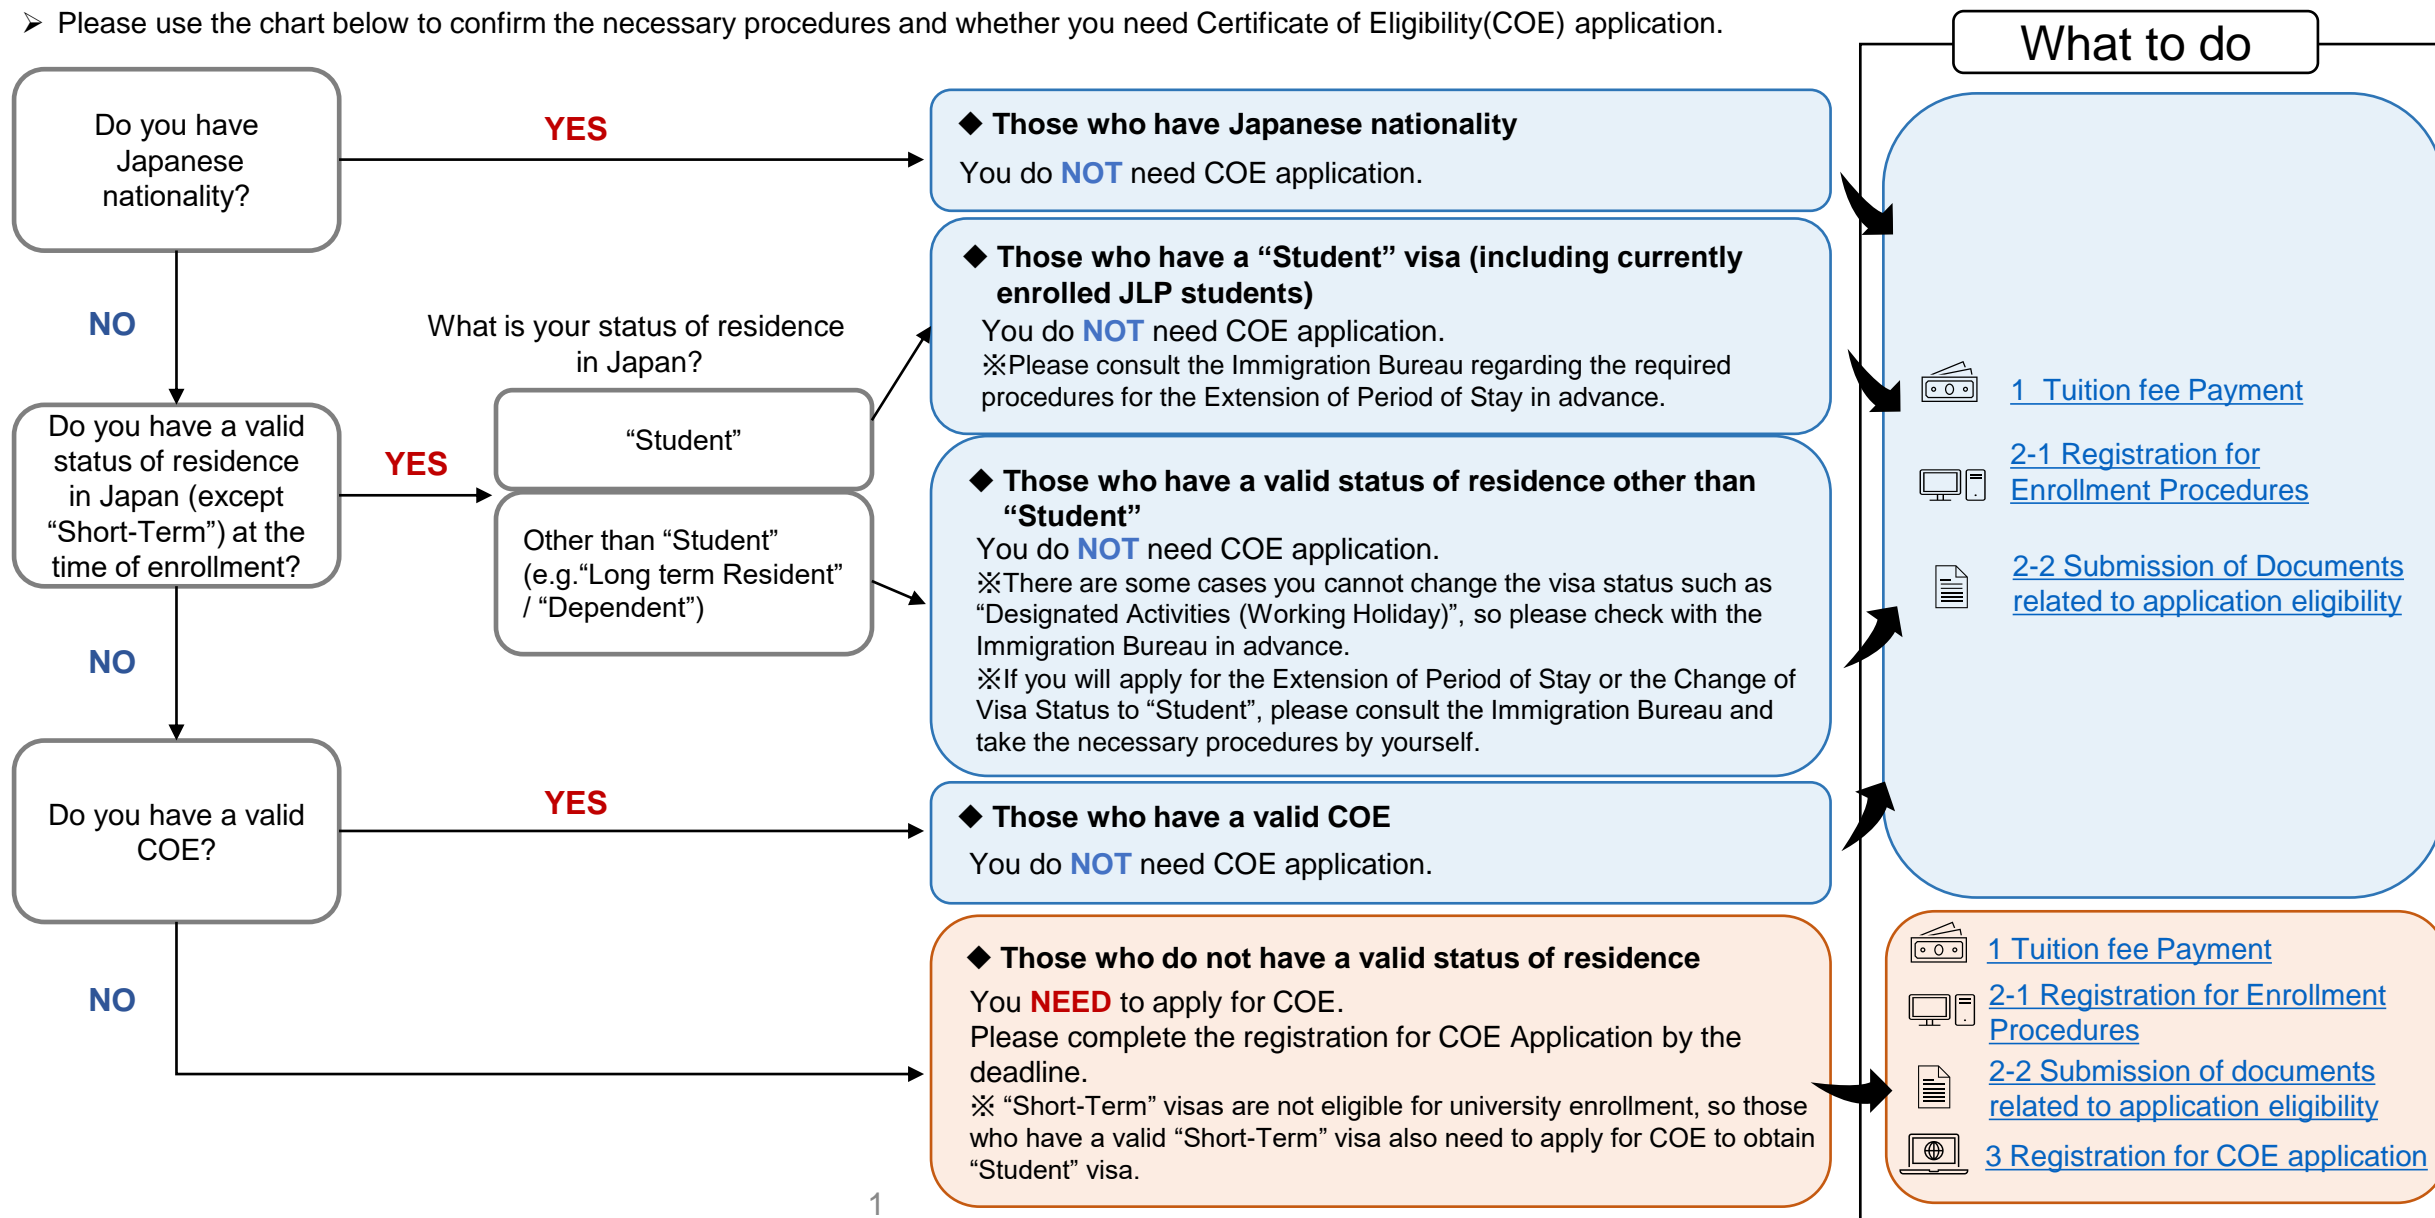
➢ Please use the chart below to confirm the necessary procedures and whether you need Certificate of Eligibility(COE) application.

Do you have Japanese nationality?

YES

NO

What is your status of residence in Japan?

Do you have a valid status of residence in Japan (except “Short-Term”) at the time of enrollment?

YES

“Student”

Other than “Student” (e.g.“Long term Resident” / “Dependent”)

NO

Do you have a valid COE?

YES

NO

◆ Those who have Japanese nationality
You do NOT need COE application.

◆ Those who have a “Student” visa (including currently enrolled JLP students)
You do NOT need COE application.
※Please consult the Immigration Bureau regarding the required procedures for the Extension of Period of Stay in advance.

◆ Those who have a valid status of residence other than “Student”
You do NOT need COE application.
※There are some cases you cannot change the visa status such as “Designated Activities (Working Holiday)”, so please check with the Immigration Bureau in advance.
※If you will apply for the Extension of Period of Stay or the Change of Visa Status to “Student”, please consult the Immigration Bureau and take the necessary procedures by yourself.

◆ Those who have a valid COE
You do NOT need COE application.

◆ Those who do not have a valid status of residence
You NEED to apply for COE.
Please complete the registration for COE Application by the deadline.
※ “Short-Term” visas are not eligible for university enrollment, so those who have a valid “Short-Term” visa also need to apply for COE to obtain “Student” visa.

What to do

1 Tuition fee Payment

2-1 Registration for Enrollment Procedures

2-2 Submission of Documents related to application eligibility

1 Tuition fee Payment

2-1 Registration for Enrollment Procedures

2-2 Submission of documents related to application eligibility

3 Registration for COE application

1